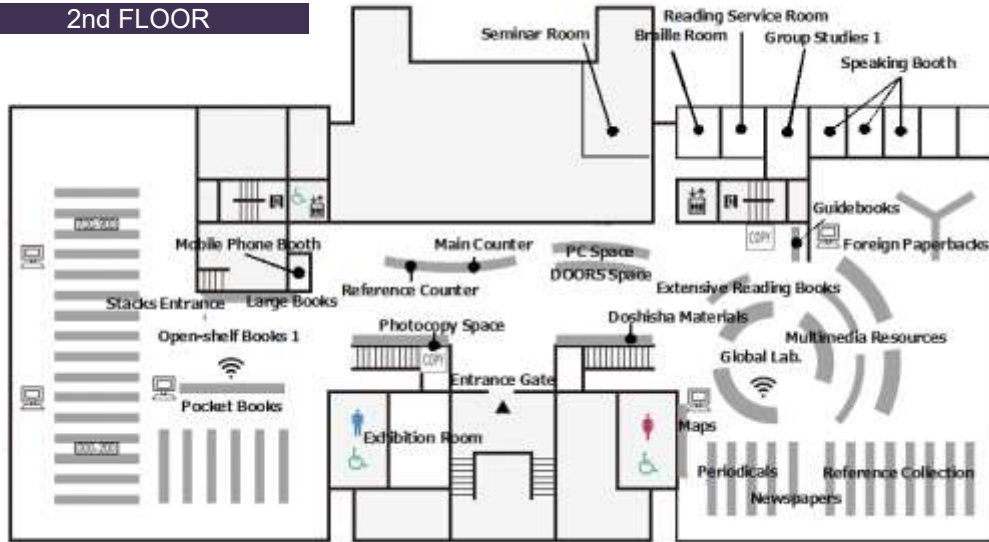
2nd FLOOR

Seminar Room
Reading Service Room
Braille Room
Group Studies 1
Speaking Booth
Guidebooks
Foreign Paperbacks
Mobile Phone Booth
Main Counter
PC Space
DOORS Space
Reference Counter
Large Books
Stacks Entrance
Extensive Reading Books
Photocopy Space
Doshisha Materials
Open-shelf Books 1
Multimedia Resources
Global Lab.
Entrance Gate
Pocket Books
Exhibition Room
Maps
Periodicals
Reference Collection
Newspapers
COPY
COPY
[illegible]
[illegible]